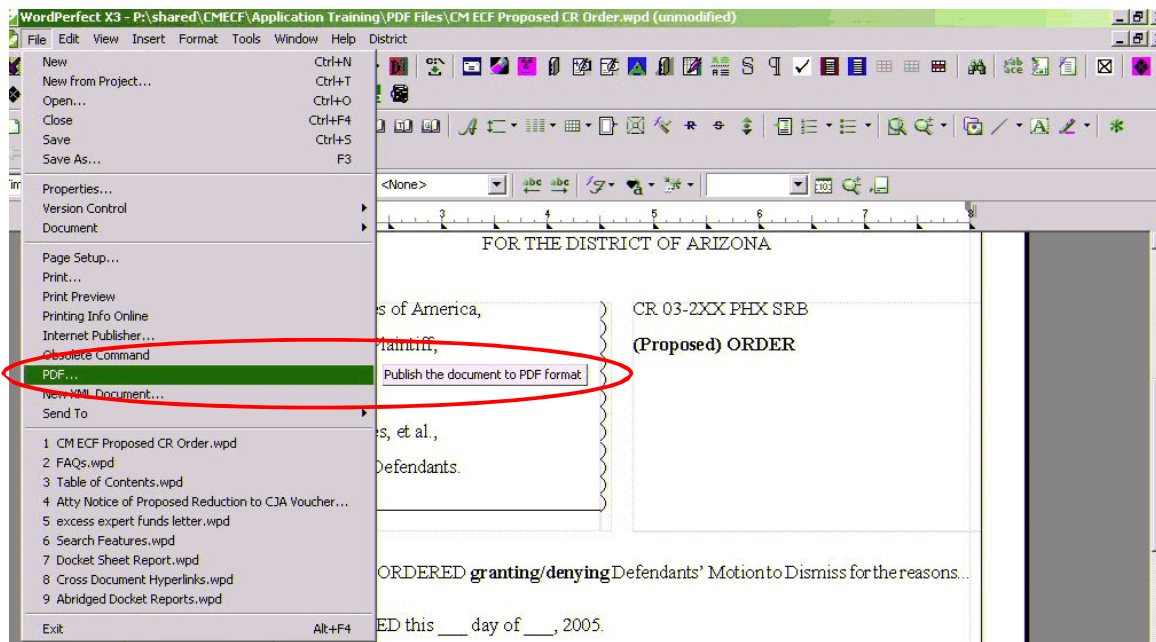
WordPerfect X3 - P:\shared\CMECF\Application Training\PDF Files\CM ECF Proposed CR Order.wpd (unmodified)

File Edit View Insert Format Tools Window Help District

New Ctrl+N
New from Project... Ctrl+T
Open... Ctrl+O
Close Ctrl+F4
Save Ctrl+S
Save As... F3
Properties...
Version Control
Document
Page Setup...
Print...
Print Preview
Printing Info Online
Internet Publisher...
Obsolete Command
PDF...
New XML Document...
Send To
1 CM ECF Proposed CR Order.wpd
2 FAQs.wpd
3 Table of Contents.wpd
4 Atty Notice of Proposed Reduction to CJA Voucher...
5 excess expert funds letter.wpd
6 Search Features.wpd
7 Docket Sheet Report.wpd
8 Cross Document Hyperlinks.wpd
9 Abridged Docket Reports.wpd
Exit Alt+F4

<None>

Publish the document to PDF format

FOR THE DISTRICT OF ARIZONA

s of America,

Plaintiff,

s, et al.,

Defendants.

CR 03-2XX PHX SRB

(Proposed) ORDER

ORDERED **granting/denying** Defendants' Motion to Dismiss for the reasons...

ED this ___ day of ___, 2005.